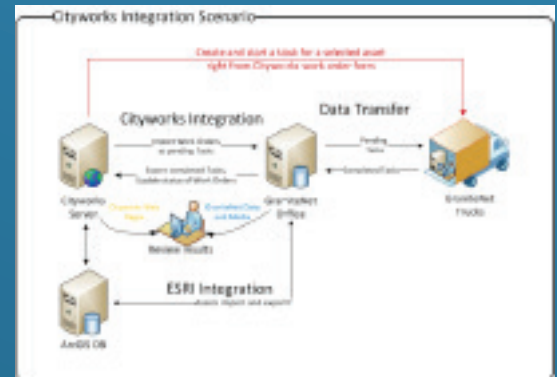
Cityworks Integration Scenario

Create and start a task for a selected asset right from Cityworks work order form

Cityworks Integration

Data Transfer

Import Work Orders as pending Tasks

Export completed Tasks, Update status of Work Orders

Pending Tasks

Completed Tasks

Cityworks Server

GraniteNet Office

GraniteNet Trucks

Cityworks Work Pages

GraniteNet Data and Media

Review Results

ESRI Integration

Assets import and export

ArcGIS DB